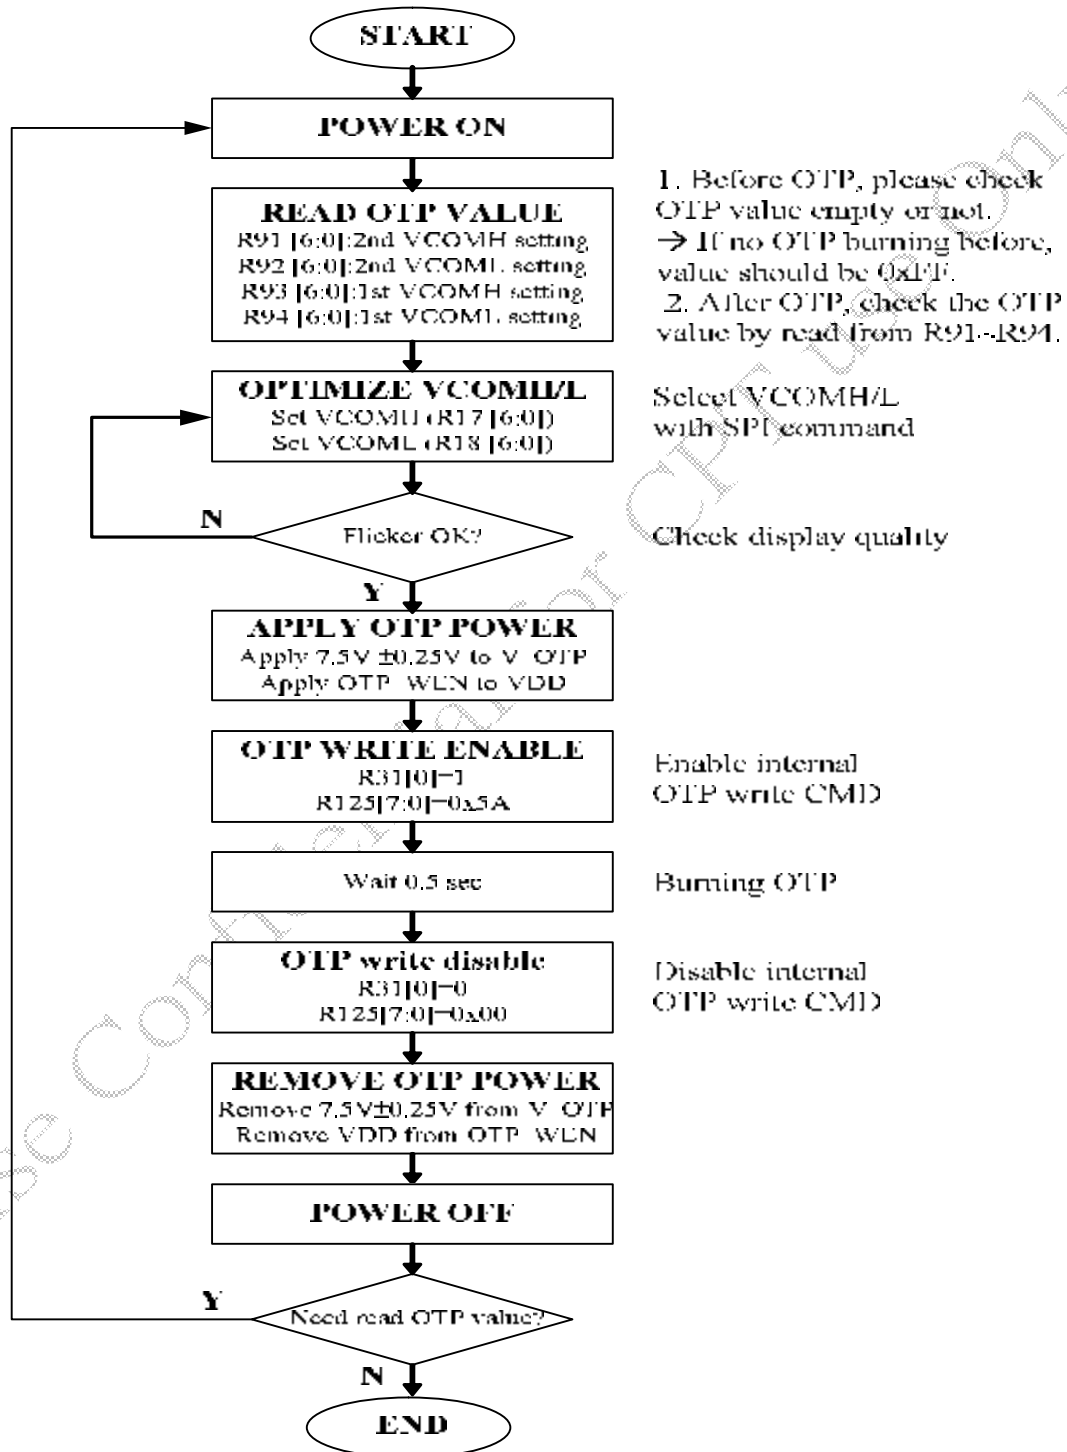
START

POWER ON

READ OTP VALUE
R91 [6:0]:2nd VCOMH setting
R92 [6:0]:2nd VCOML setting
R93 [6:0]:1st VCOMH setting
R94 [6:0]:1st VCOML setting

1. Before OTP, please check OTP value empty or not.
→ If no OTP burning before, value should be 0xFF.
2. After OTP, check the OTP value by read from R91~R94.

OPTIMIZE VCOMH/L
Set VCOMH (R17 [6:0])
Set VCOML (R18 [6:0])

Select VCOMH/L with SPI command

N

Flicker OK?

Check display quality

Y

APPLY OTP POWER
Apply 7.5V ±0.25V to V_OTP
Apply OTP_WEN to VDD

OTP WRITE ENABLE
R31[0]=1
R125[7:0]=0x5A

Enable internal OTP write CMD

Wait 0.5 sec

Burning OTP

OTP write disable
R31[0]=0
R125[7:0]=0x00

Disable internal OTP write CMD

REMOVE OTP POWER
Remove 7.5V±0.25V from V_OTP
Remove VDD from OTP_WEN

POWER OFF

Y

Need read OTP value?

N

END